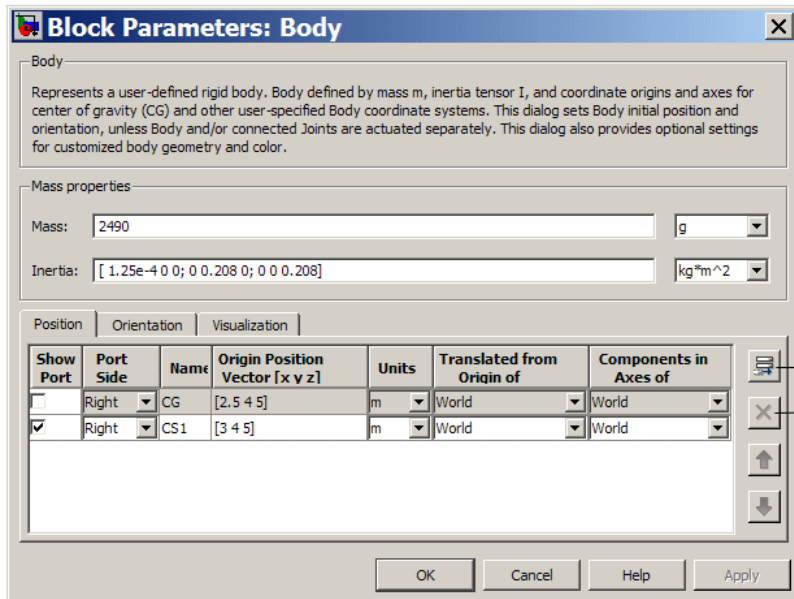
Block Parameters: Body

Body

Represents a user-defined rigid body. Body defined by mass m, inertia tensor I, and coordinate origins and axes for center of gravity (CG) and other user-specified Body coordinate systems. This dialog sets Body initial position and orientation, unless Body and/or connected Joints are actuated separately. This dialog also provides optional settings for customized body geometry and color.

Mass properties

Mass: 2490 g

Inertia: [ 1.25e-4 0 0; 0 0.208 0; 0 0 0.208] kg*m^2

Position | Orientation | Visualization

| Show Port | Port Side | Name | Origin Position Vector [x y z] | Units | Translated from Origin of | Components in Axes of |
|---|---|---|---|---|---|---|
| ☐ | Right | CG | [2.5 4 5] | m | World | World |
| ☑ | Right | CS1 | [3 4 5] | m | World | World |

OK Cancel Help Apply